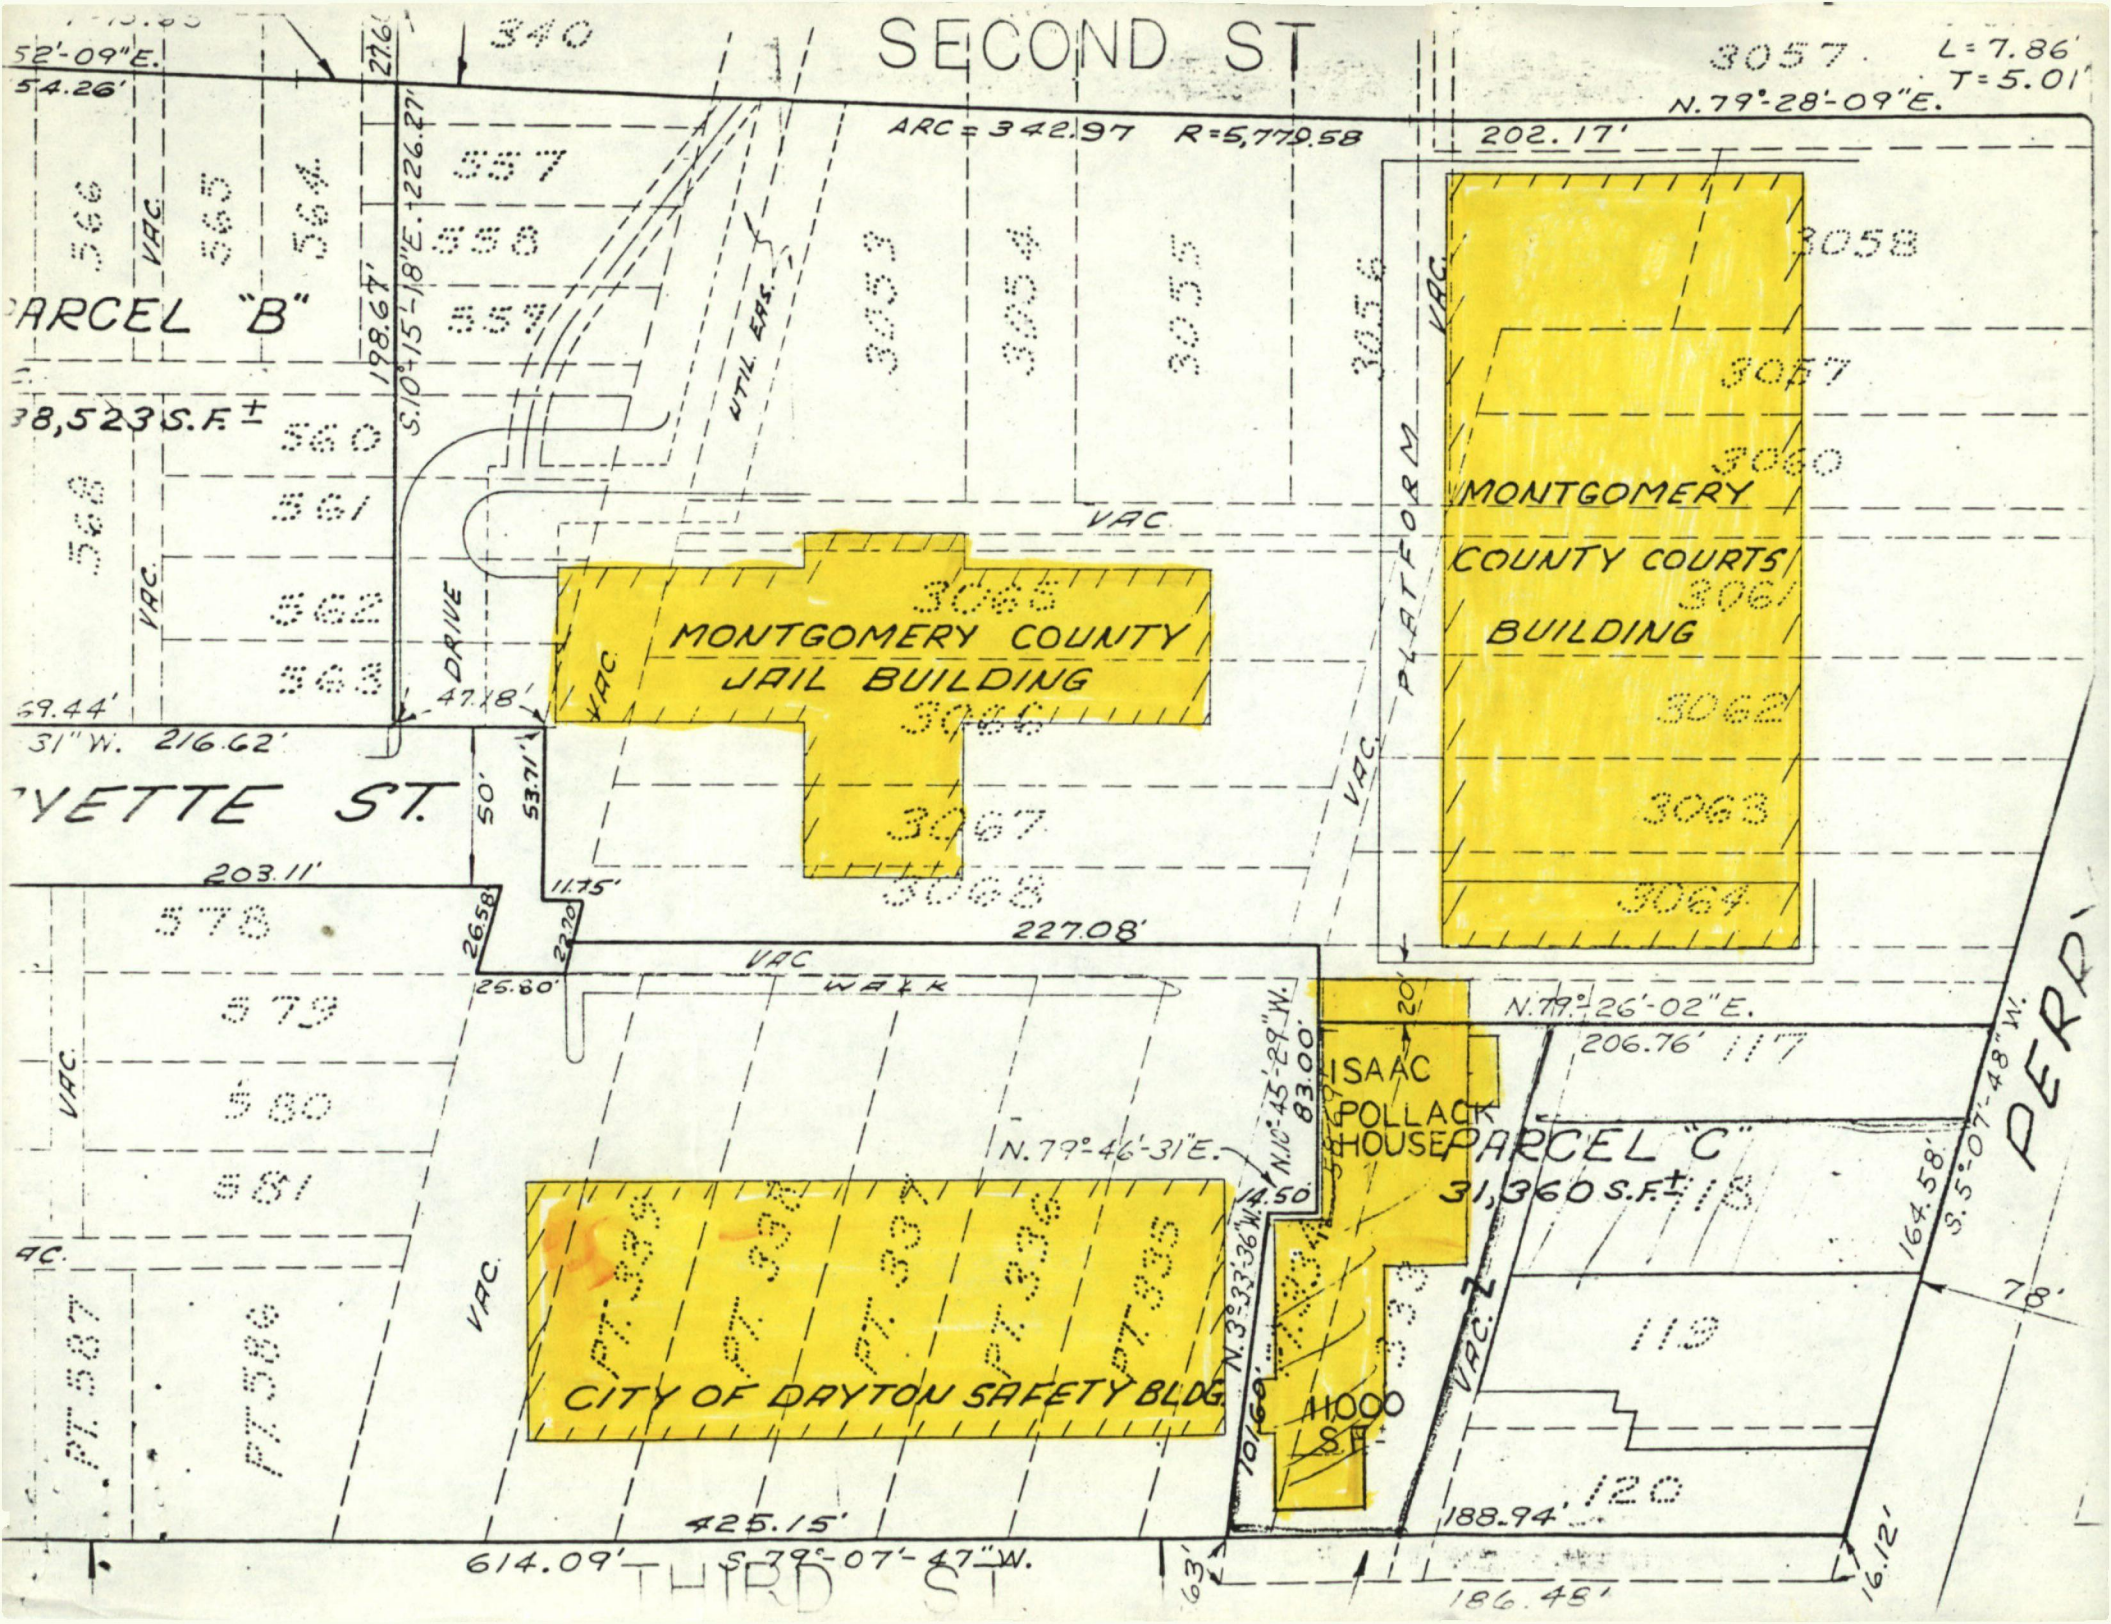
SECOND ST
340
52'-09"E.
54.26'
27.60
3057
L=7.86'
T=5.01'
N.79°-28'-09"E.
ARC=342.97 R=5,779.58
202.17'
557
558
559
560
561
562
563
566
565
564
VAC
226.27'
198.67'
S.10°-15'-18"E.
ARCEL "B"
38,523 S.F.±
568
VAC.
UTIL EAS.
3053
3054
3055
3056
VAC
3058
3057
3060
3061
3062
3063
3064
MONTGOMERY COUNTY COURTS BUILDING
PLATFORM
VAC.
VAC
3065
MONTGOMERY COUNTY JAIL BUILDING
3066
3067
3068
VAC
DRIVE
69.44'
31"W. 216.62'
47.18'
YETTE ST.
50'
53.71'
203.11'
578
26.58
11.75'
22.70
227.08'
25.80'
VAC
WALK
579
580
581
VAC
20'
N.79°-26'-02"E.
206.76'
117
N.10°-45'-29"W.
83.00'
ISAAC POLLACK HOUSE
PARCEL "C"
31,360 S.F.±
118
N.79°-46'-31"E.
14.50
N.3°-33'-36"W.
PERR
164.58'
S.5°-07'-48"W.
78'
119
VAC.
PT. 587
PT. 586
VAC.
PT. 335
PT. 337
PT. 337
PT. 336
PT. 335
PT. 334
333
VAC. Z
CITY OF DAYTON SAFETY BLDG.
101.69'
11000 S.F.
120
425.15'
188.94'
614.09'
S.79°-07'-47"W.
THIRD ST
63'
186.48'
16.12'